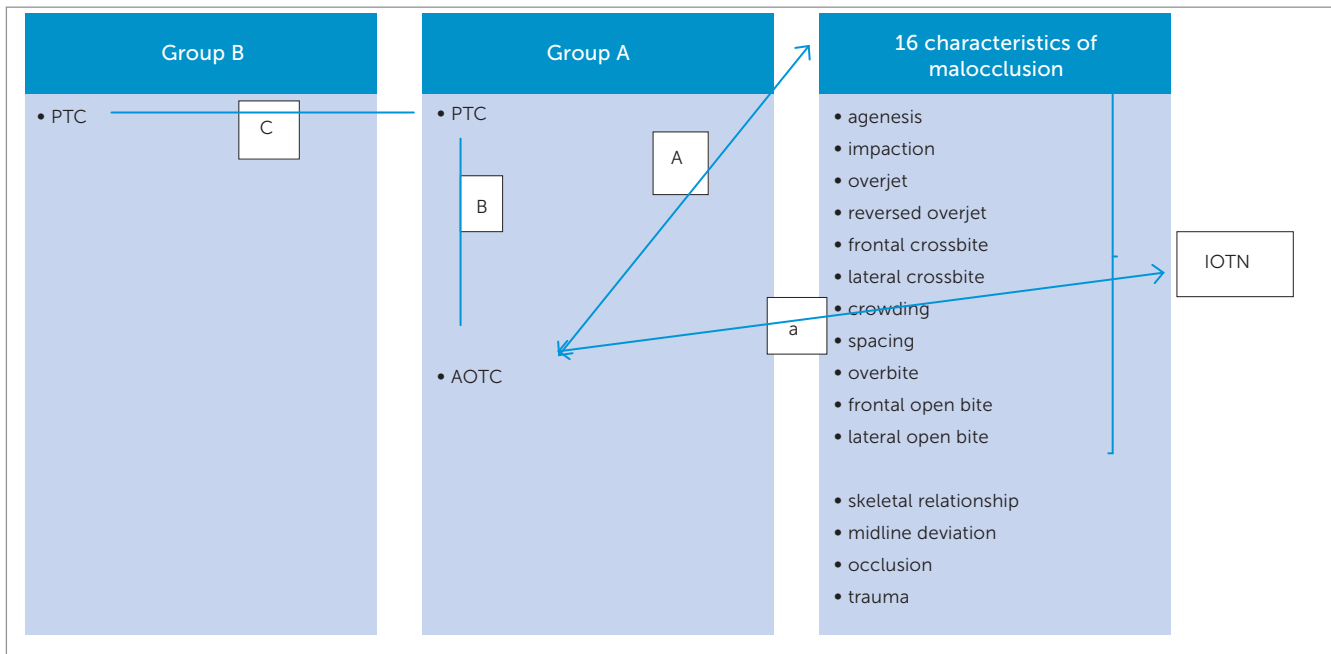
Group B

• PTC

C

Group A

• PTC

B

A

• AOTC

16 characteristics of malocclusion

• agenesis
• impaction
• overjet
• reversed overjet
• frontal crossbite
• lateral crossbite
• crowding
• spacing
• overbite
• frontal open bite
• lateral open bite

• skeletal relationship
• midline deviation
• occlusion
• trauma

a

IOTN